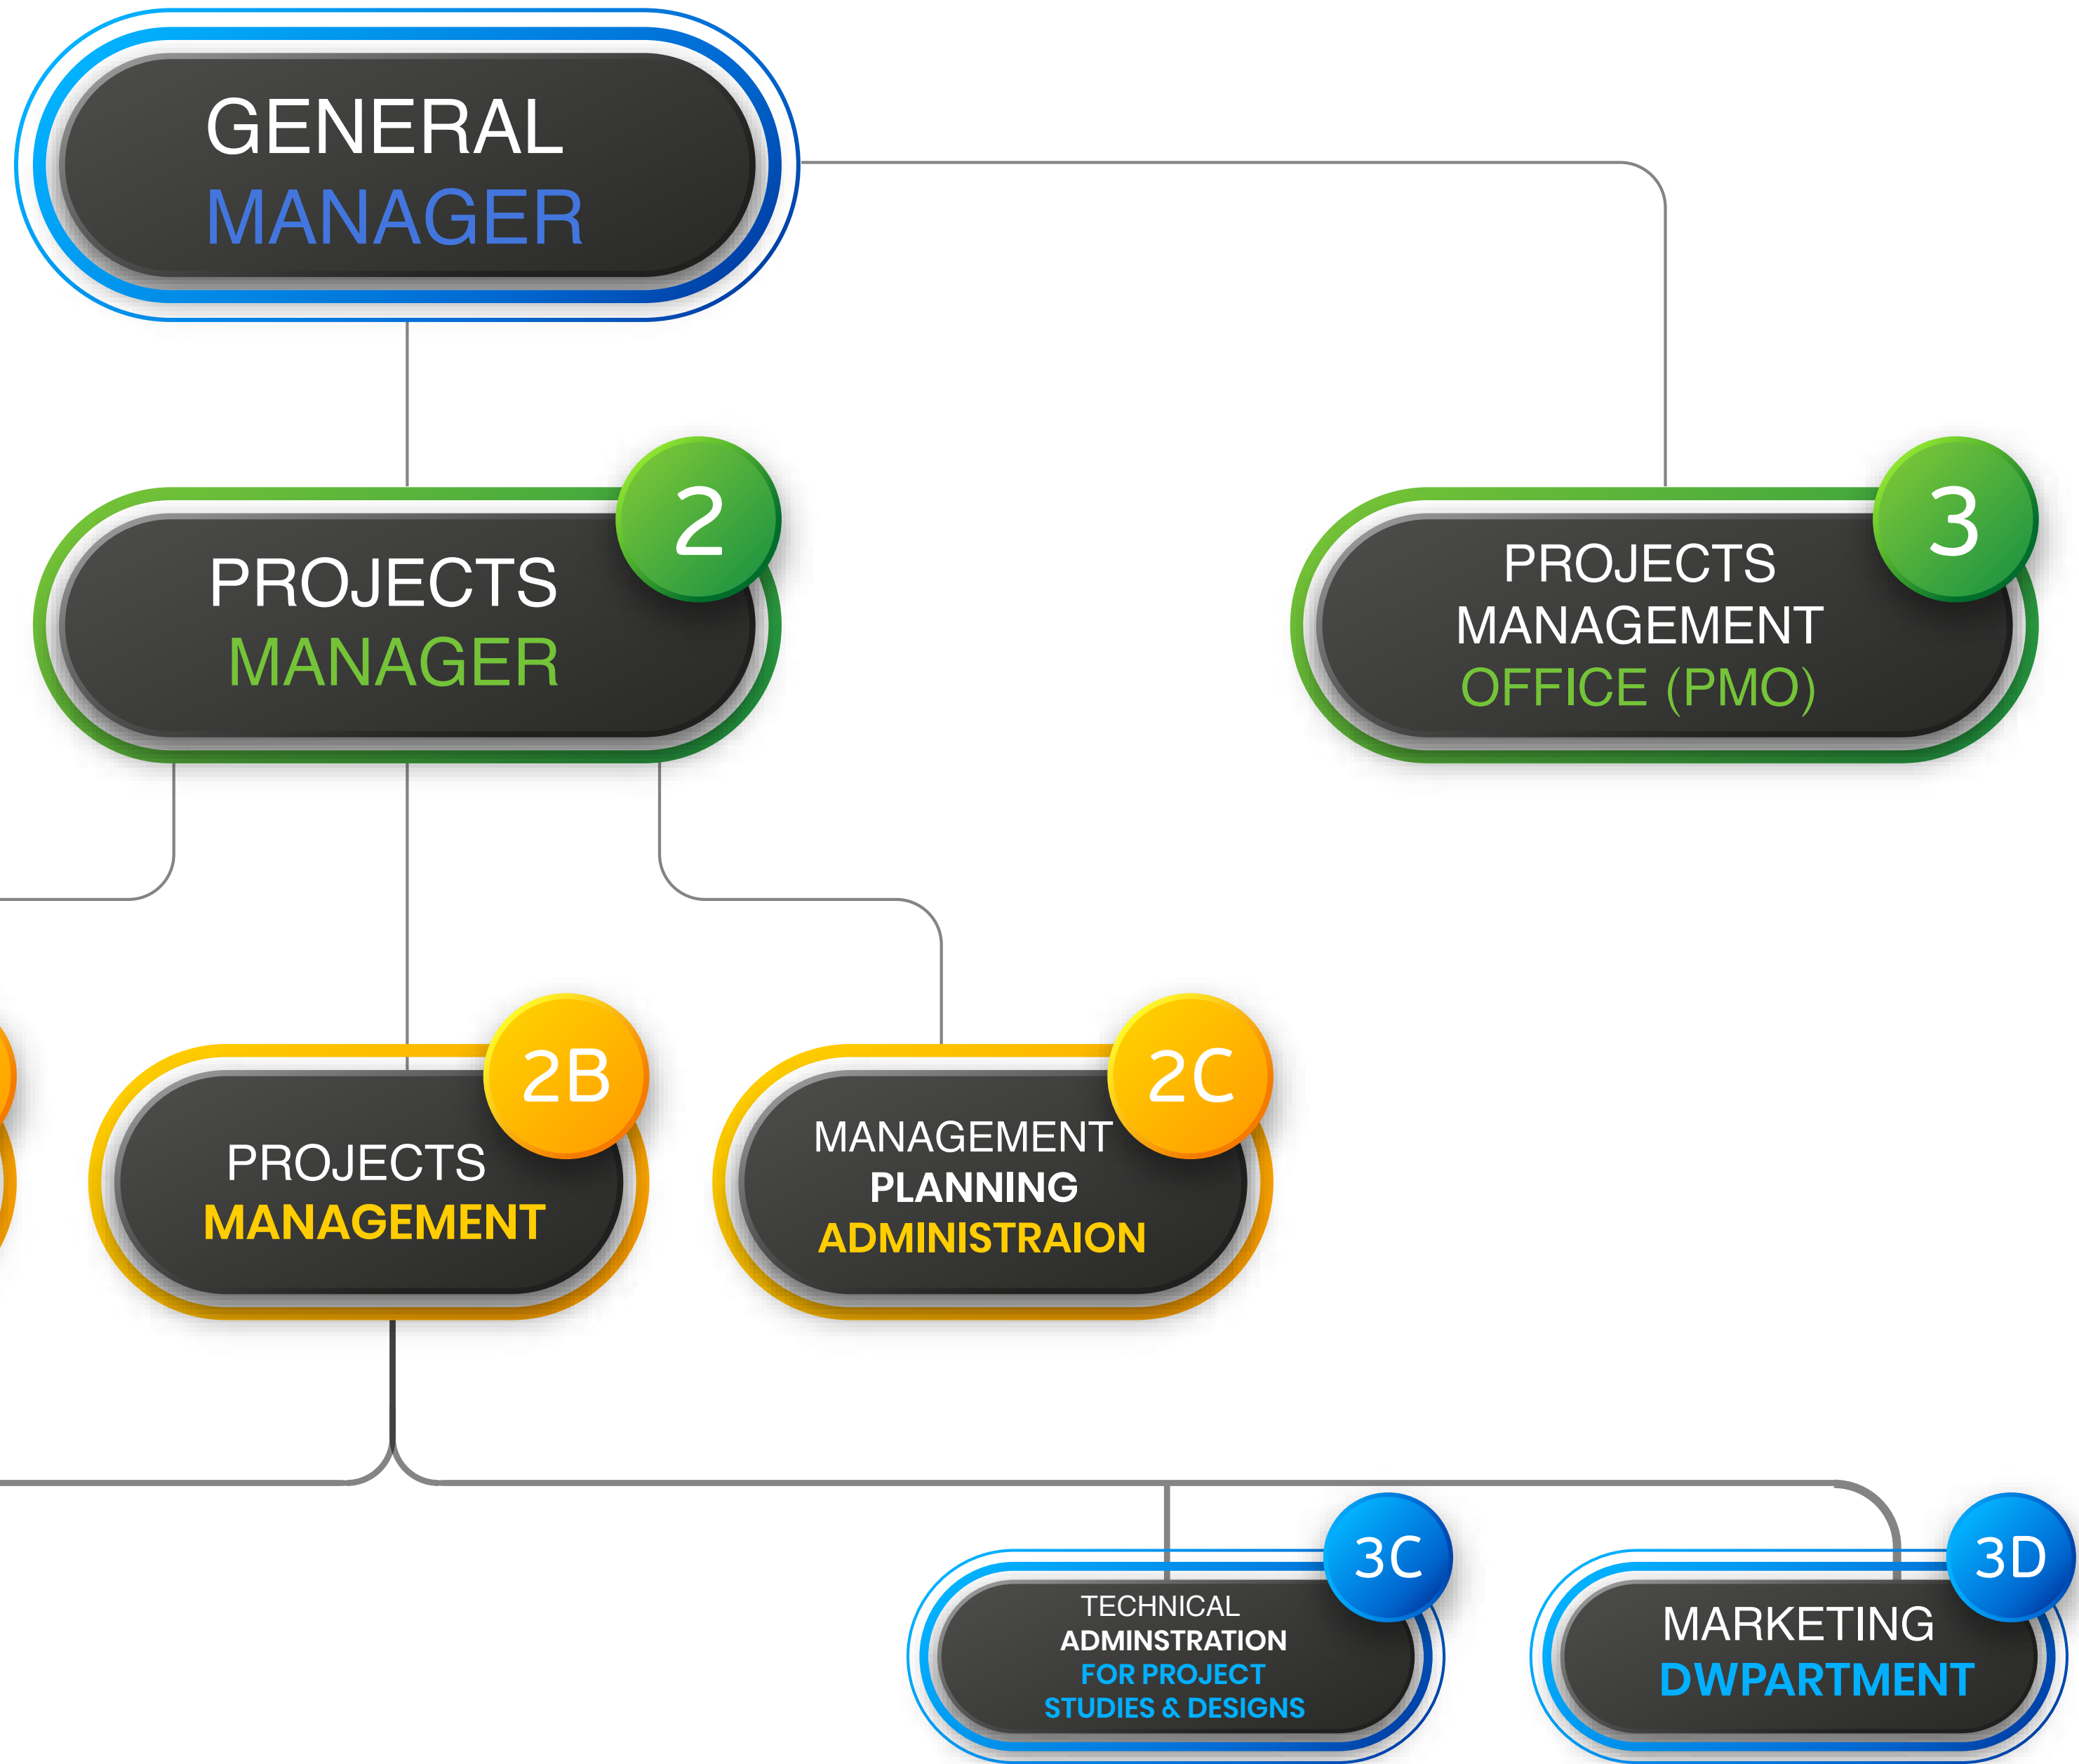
GENERAL MANAGER

2
PROJECTS MANAGER

3
PROJECTS MANAGEMENT OFFICE (PMO)

2B
PROJECTS MANAGEMENT

2C
MANAGEMENT PLANNING ADMINISTRAION

3C
TECHNICAL ADMINSTRATION FOR PROJECT STUDIES & DESIGNS

3D
MARKETING DWPARTMENT